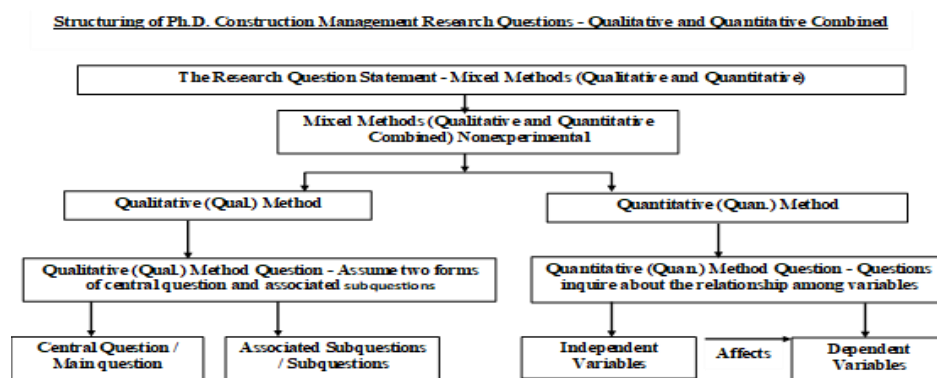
Structuring of Ph.D. Construction Management Research Questions - Qualitative and Quantitative Combined

The Research Question Statement - Mixed Methods (Qualitative and Quantitative)

Mixed Methods (Qualitative and Quantitative Combined) Nonexperimental

Qualitative (Qual.) Method

Quantitative (Quan.) Method

Qualitative (Qual.) Method Question - Assume two forms of central question and associated subquestions

Quantitative (Quan.) Method Question - Questions inquire about the relationship among variables

Central Question / Main question

Associated Subquestions / Subquestions

Independent Variables

Affects

Dependent Variables